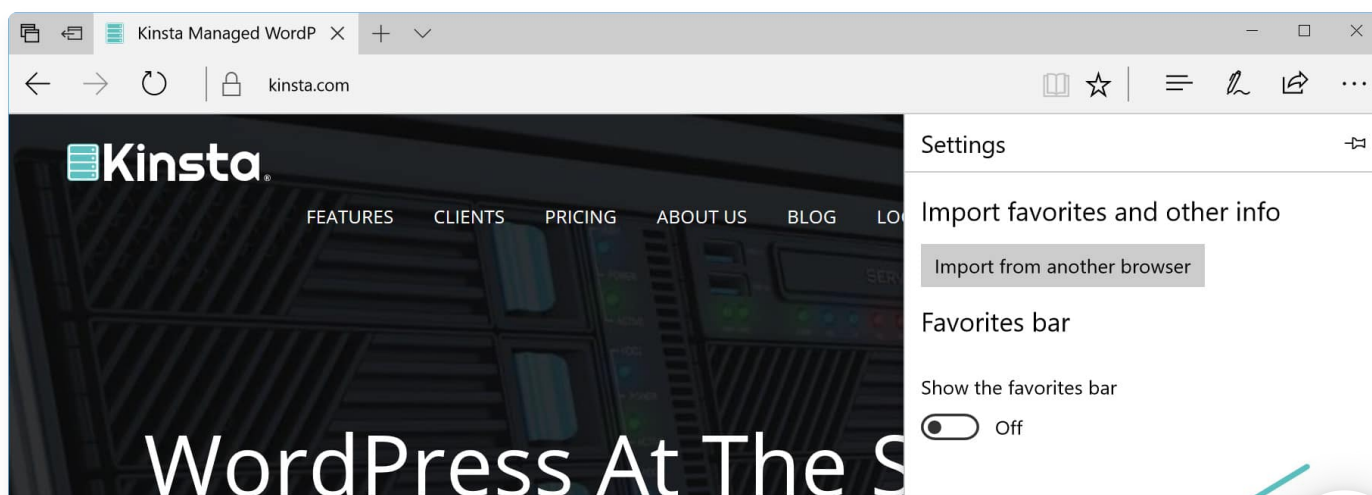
Kinsta Managed WordP

kinsta.com

Kinsta

FEATURES CLIENTS PRICING ABOUT US BLOG LO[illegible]

WordPress At The S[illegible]

Settings

Import favorites and other info

Import from another browser

Favorites bar

Show the favorites bar

Off